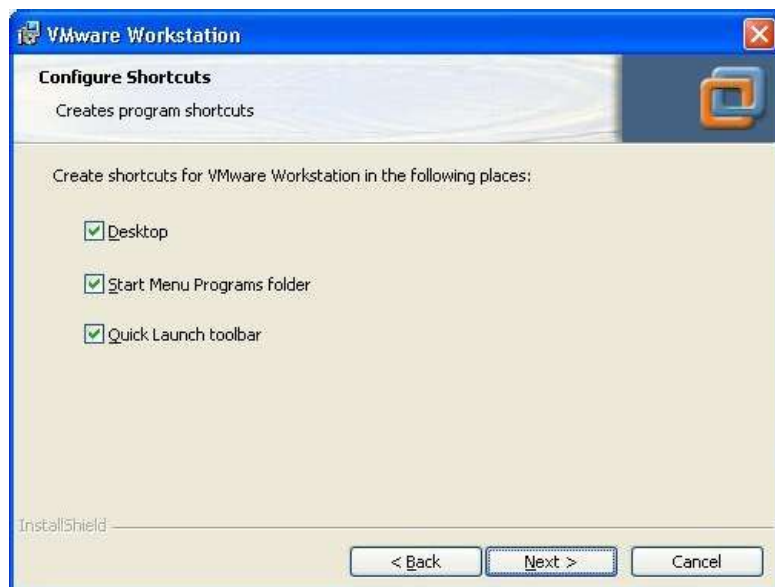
VMware Workstation

Configure Shortcuts

Creates program shortcuts

Create shortcuts for VMware Workstation in the following places:

Desktop

Start Menu Programs folder

Quick Launch toolbar

InstallShield

< Back

Next >

Cancel